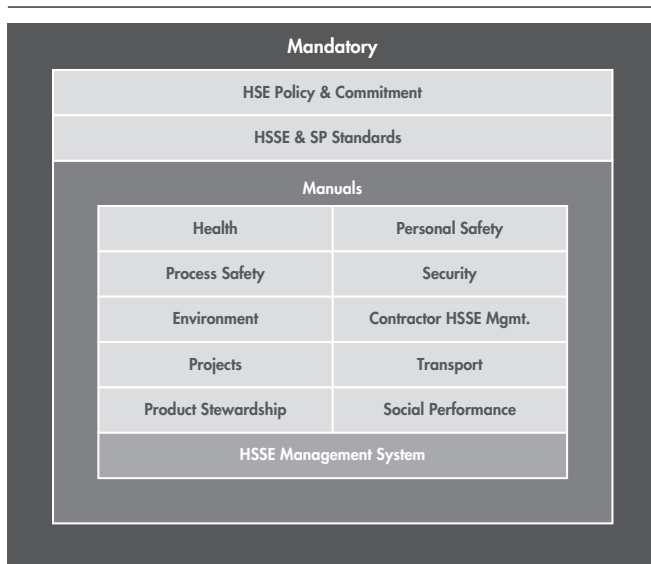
Mandatory

HSE Policy & Commitment

HSSE & SP Standards

Manuals

| Health | Personal Safety |
|---|---|
| Process Safety | Security |
| Environment | Contractor HSSE Mgmt. |
| Projects | Transport |
| Product Stewardship | Social Performance |

HSSE Management System